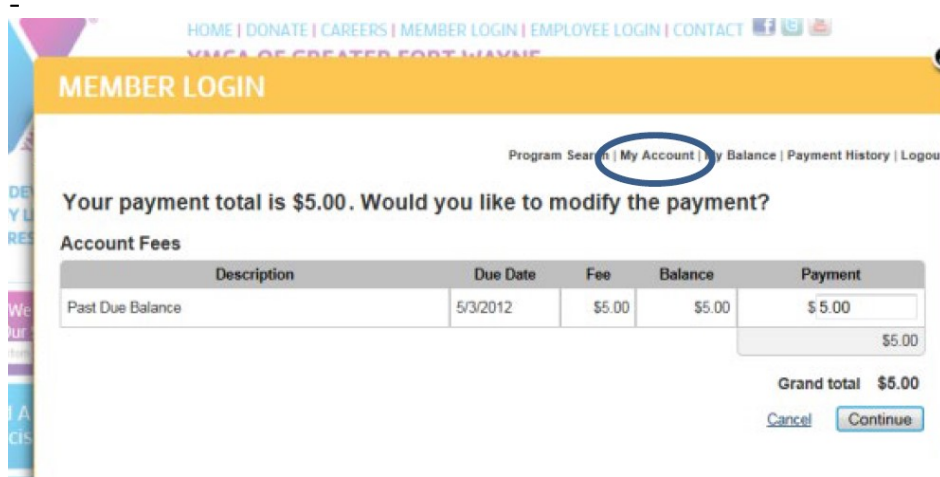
HOME | DONATE | CAREERS | MEMBER LOGIN | EMPLOYEE LOGIN | CONTACT

YMCA OF GREATER FORT WAYNE

MEMBER LOGIN

Program Sear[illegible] | My Account | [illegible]y Balance | Payment History | Logou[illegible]

Your payment total is $5.00. Would you like to modify the payment?

Account Fees

| Description | Due Date | Fee | Balance | Payment |
|---|---|---|---|---|
| Past Due Balance | 5/3/2012 | $5.00 | $5.00 | $ 5.00 |
| | | | | $5.00 |

Grand total $5.00

Cancel Continue

DE
Y L
RES

We
Our

I A
cis